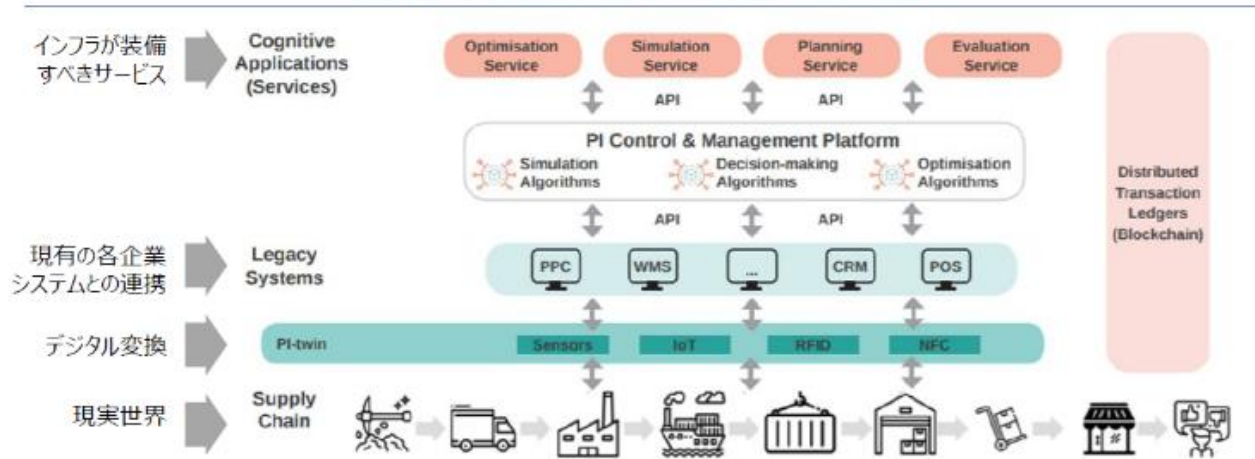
インフラが装備すべきサービス

Cognitive Applications (Services)

Optimisation Service

Simulation Service

Planning Service

Evaluation Service

API

API

PI Control & Management Platform

Simulation Algorithms

Decision-making Algorithms

Optimisation Algorithms

API

API

Distributed Transaction Ledgers (Blockchain)

現有の各企業システムとの連携

Legacy Systems

PPC

WMS

...

CRM

POS

デジタル変換

PI-twin

Sensors

IoT

RFID

NFC

現実世界

Supply Chain